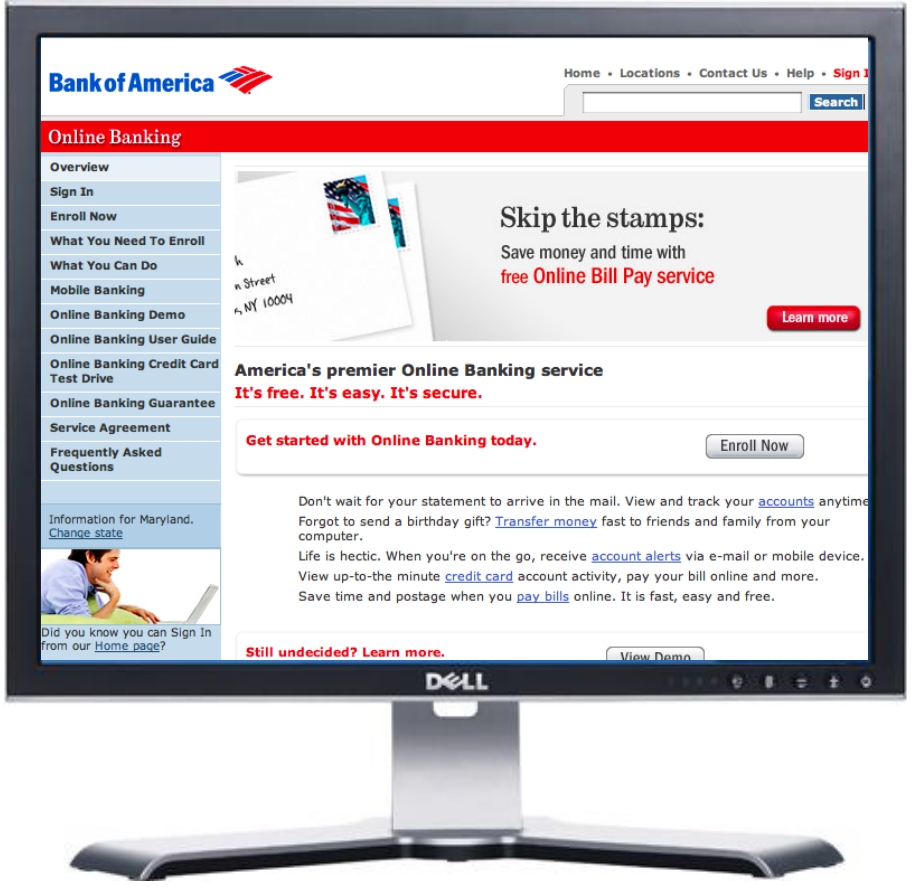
Bank of America

Home • Locations • Contact Us • Help • Sign I

Search

Online Banking

Overview
Sign In
Enroll Now
What You Need To Enroll
What You Can Do
Mobile Banking
Online Banking Demo
Online Banking User Guide
Online Banking Credit Card Test Drive
Online Banking Guarantee
Service Agreement
Frequently Asked Questions

Information for Maryland.
Change state

Did you know you can Sign In from our Home page?

h
n Street
, NY 10004

Skip the stamps:
Save money and time with
free Online Bill Pay service

Learn more

America's premier Online Banking service
It's free. It's easy. It's secure.

Get started with Online Banking today.

Enroll Now

Don't wait for your statement to arrive in the mail. View and track your accounts anytime
Forgot to send a birthday gift? Transfer money fast to friends and family from your computer.
Life is hectic. When you're on the go, receive account alerts via e-mail or mobile device.
View up-to-the minute credit card account activity, pay your bill online and more.
Save time and postage when you pay bills online. It is fast, easy and free.

Still undecided? Learn more.

View Demo

DELL